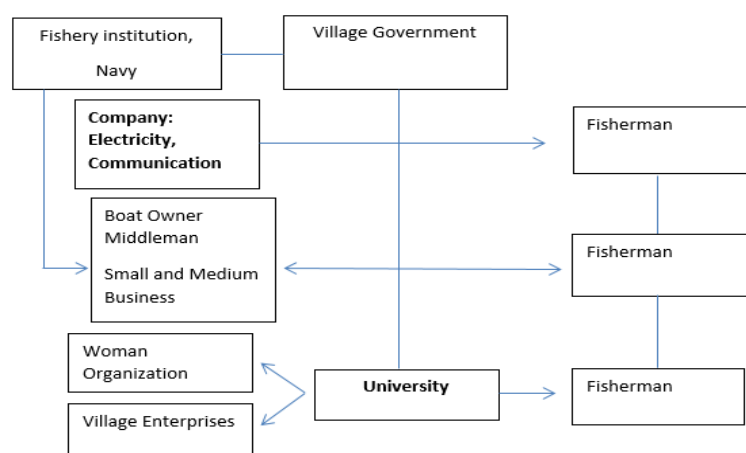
Fishery institution,

Navy

Village Government

Company: Electricity, Communication

Fisherman

Boat Owner Middleman

Small and Medium Business

Fisherman

Woman Organization

University

Fisherman

Village Enterprises